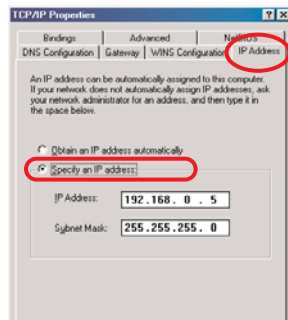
TCP/IP Properties

?

X

Bindings

Advanced

NetBIOS

DNS Configuration

Gateway

WINS Configuration

IP Address

An IP address can be automatically assigned to this computer. If your network does not automatically assign IP addresses, ask your network administrator for an address, and then type it in the space below.

Obtain an IP address automatically

Specify an IP address:

IP Address: 192.168. 0 . 5

Subnet Mask: 255.255.255. 0